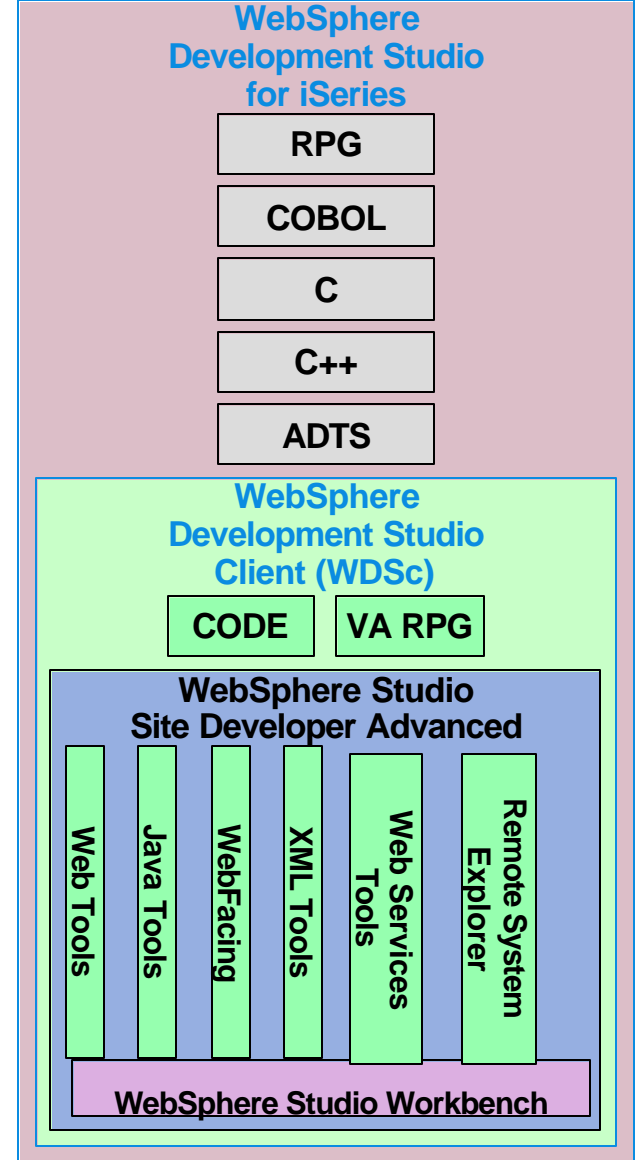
WebSphere Development Studio for iSeries

RPG

COBOL

C

C++

ADTS

WebSphere Development Studio Client (WDSc)

CODE

VA RPG

WebSphere Studio Site Developer Advanced

Web Tools

Java Tools

WebFacing

XML Tools

Web Services Tools

Remote System Explorer

WebSphere Studio Workbench